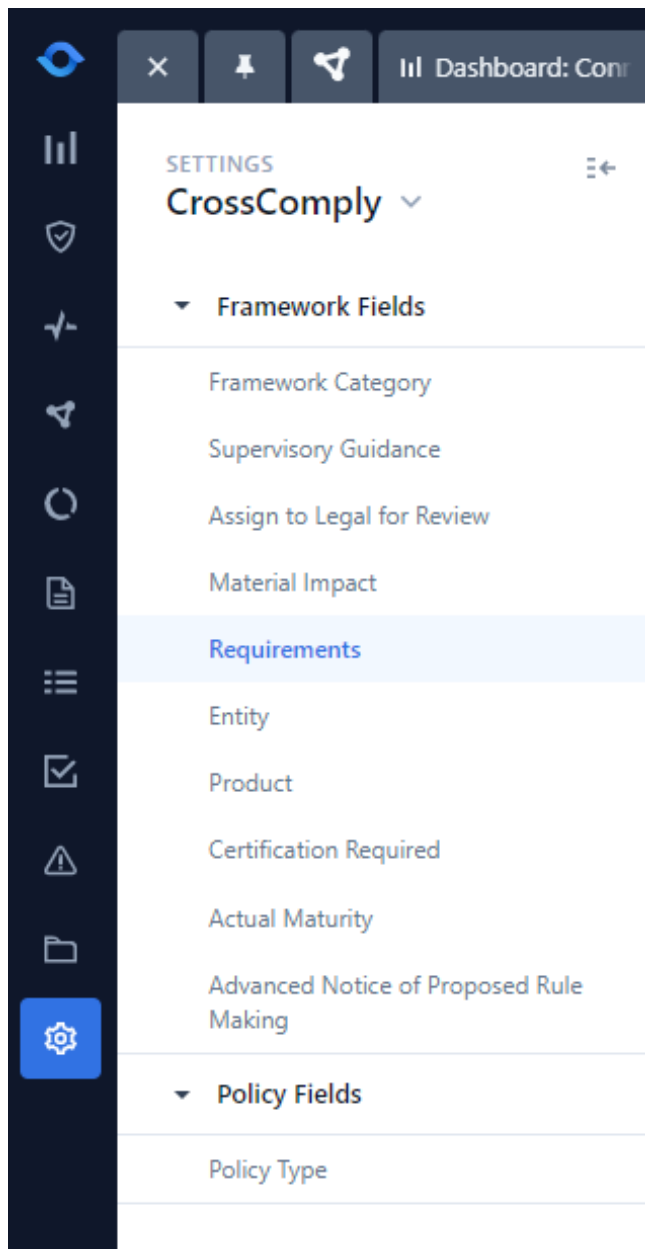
Dashboard: Conr

SETTINGS
CrossComply

Framework Fields

Framework Category

Supervisory Guidance

Assign to Legal for Review

Material Impact

Requirements

Entity

Product

Certification Required

Actual Maturity

Advanced Notice of Proposed Rule Making

Policy Fields

Policy Type